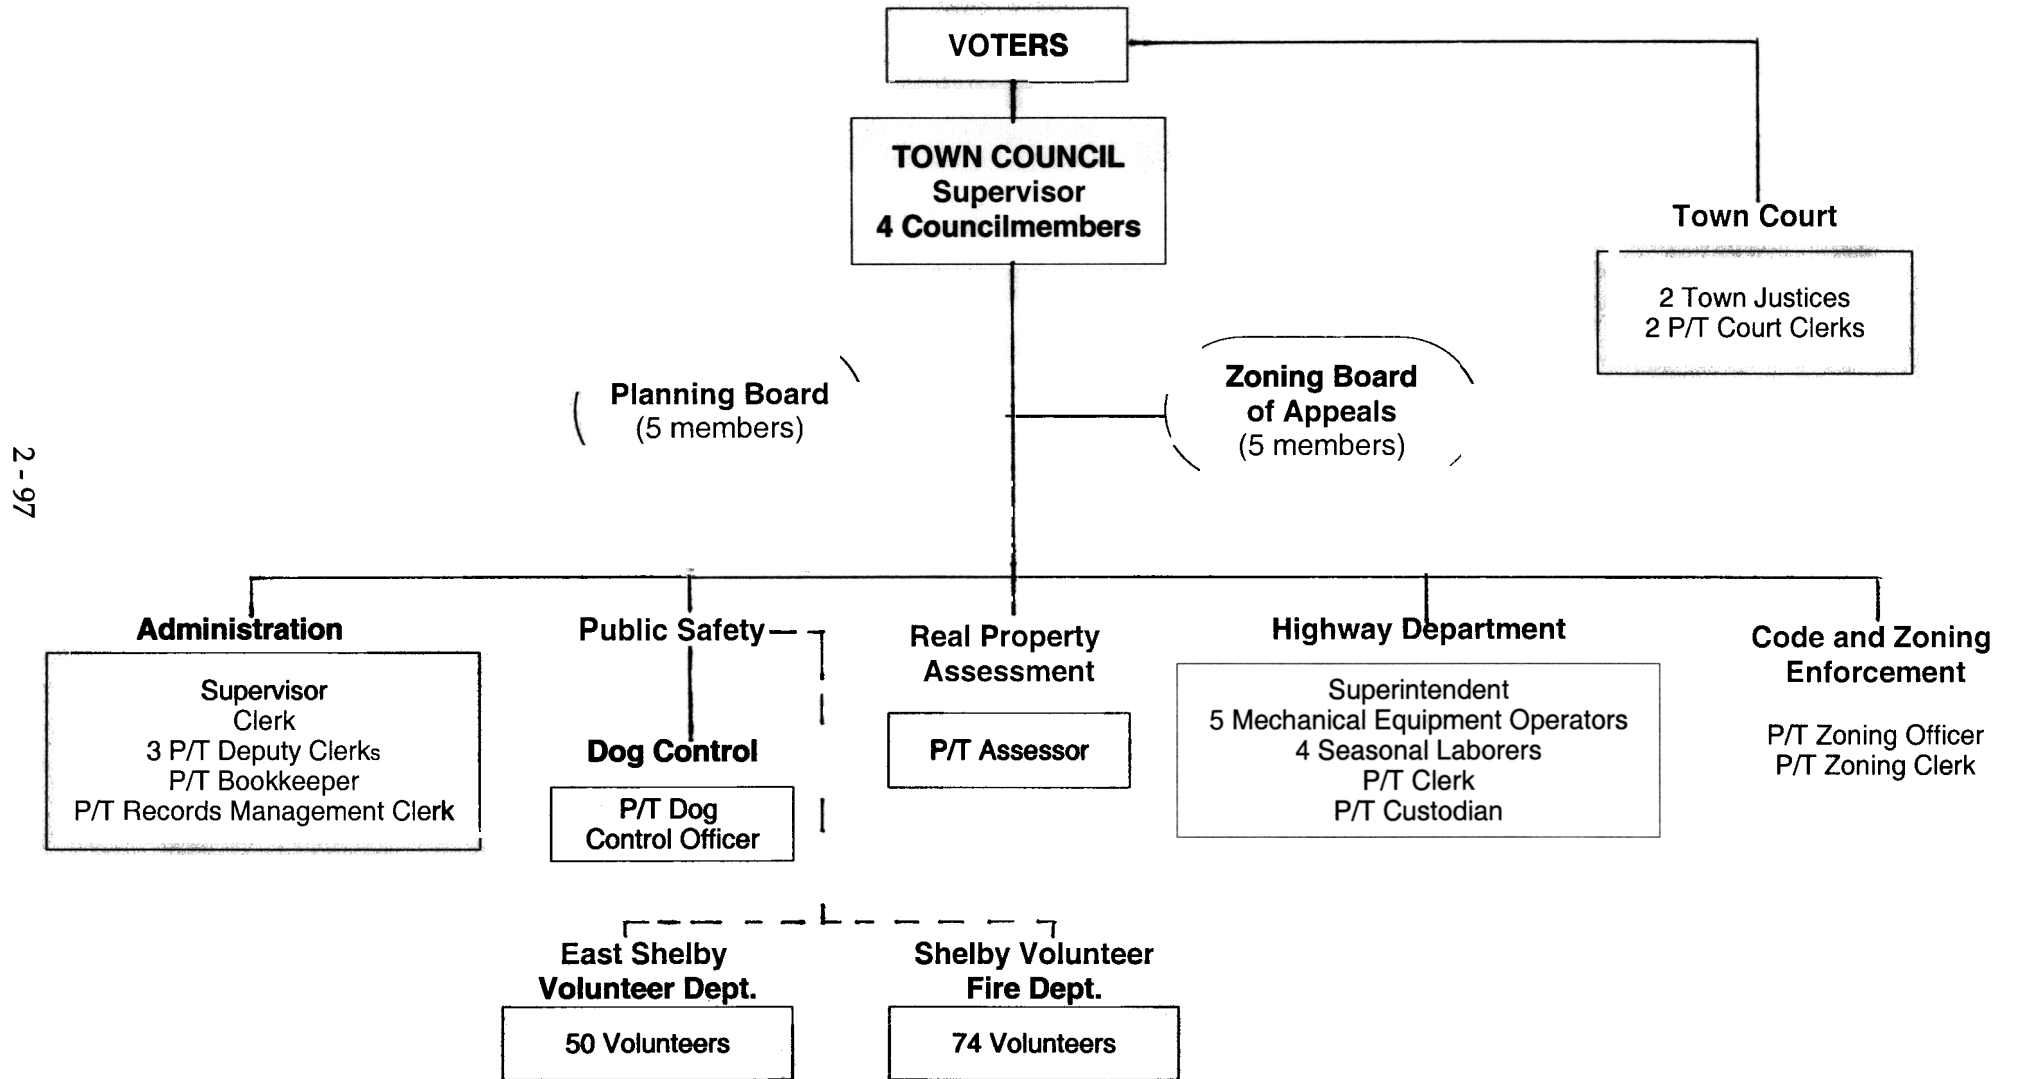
VOTERS

TOWN COUNCIL
Supervisor
4 Councilmembers

Town Court

2 Town Justices
2 P/T Court Clerks

Planning Board
(5 members)

Zoning Board
of Appeals
(5 members)

2 - 97

Administration

Supervisor
Clerk
3 P/T Deputy Clerks
P/T Bookkeeper
P/T Records Management Clerk

Public Safety

Dog Control

P/T Dog
Control Officer

Real Property
Assessment

P/T Assessor

Highway Department

Superintendent
5 Mechanical Equipment Operators
4 Seasonal Laborers
P/T Clerk
P/T Custodian

Code and Zoning
Enforcement

P/T Zoning Officer
P/T Zoning Clerk

East Shelby
Volunteer Dept.

50 Volunteers

Shelby Volunteer
Fire Dept.

74 Volunteers